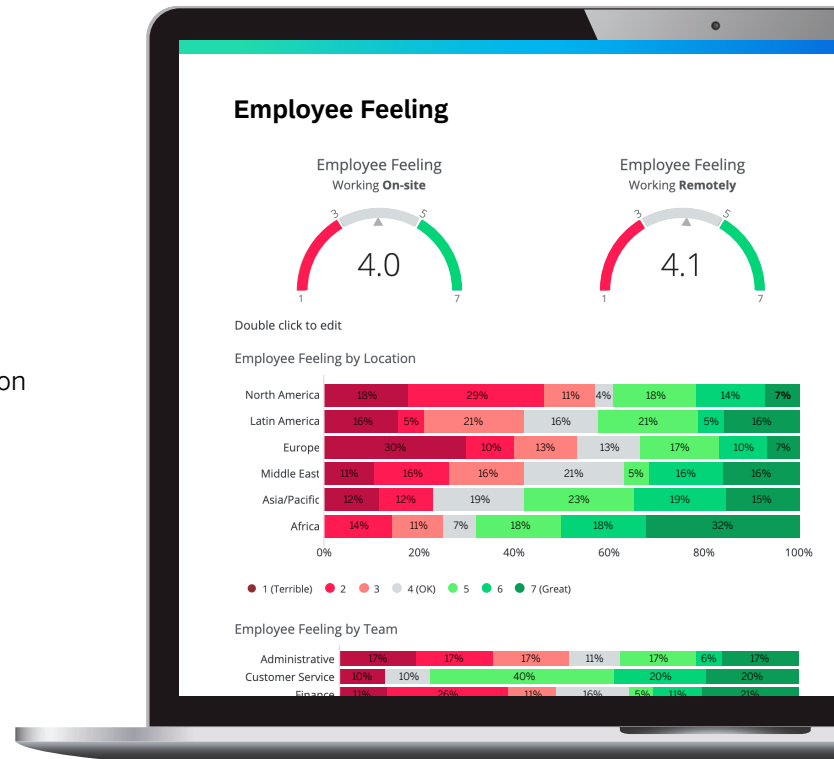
on

Employee Feeling

Employee Feeling
Working **On-site**

3 5
4.0
1 7

Employee Feeling
Working **Remotely**

3 5
4.1
1 7

Double click to edit

Employee Feeling by Location

| | | | | | | | |
|---|---|---|---|---|---|---|---|
| North America | 18% | 29% | 11% | 4% | 18% | 14% | 7% |
| Latin America | 16% | 5% | 21% | 16% | 21% | 5% | 16% |
| Europe | 30% | 10% | 13% | 13% | 17% | 10% | 7% |
| Middle East | 11% | 16% | 16% | 21% | 5% | 16% | 16% |
| Asia/Pacific | 12% | 12% | | 19% | 23% | 19% | 15% |
| Africa | 14% | | 11% | 7% | 18% | 18% | 32% |

0% 20% 40% 60% 80% 100%

1 (Terrible) 2 3 4 (OK) 5 6 7 (Great)

Employee Feeling by Team

| | | | | | | | |
|---|---|---|---|---|---|---|---|
| Administrative | 17% | 17% | 17% | 11% | 17% | 6% | 17% |
| Customer Service | 10% | | 10% | | 40% | 20% | 20% |
| Finance | 11% | 26% | 11% | 16% | 5% | 11% | 21% |